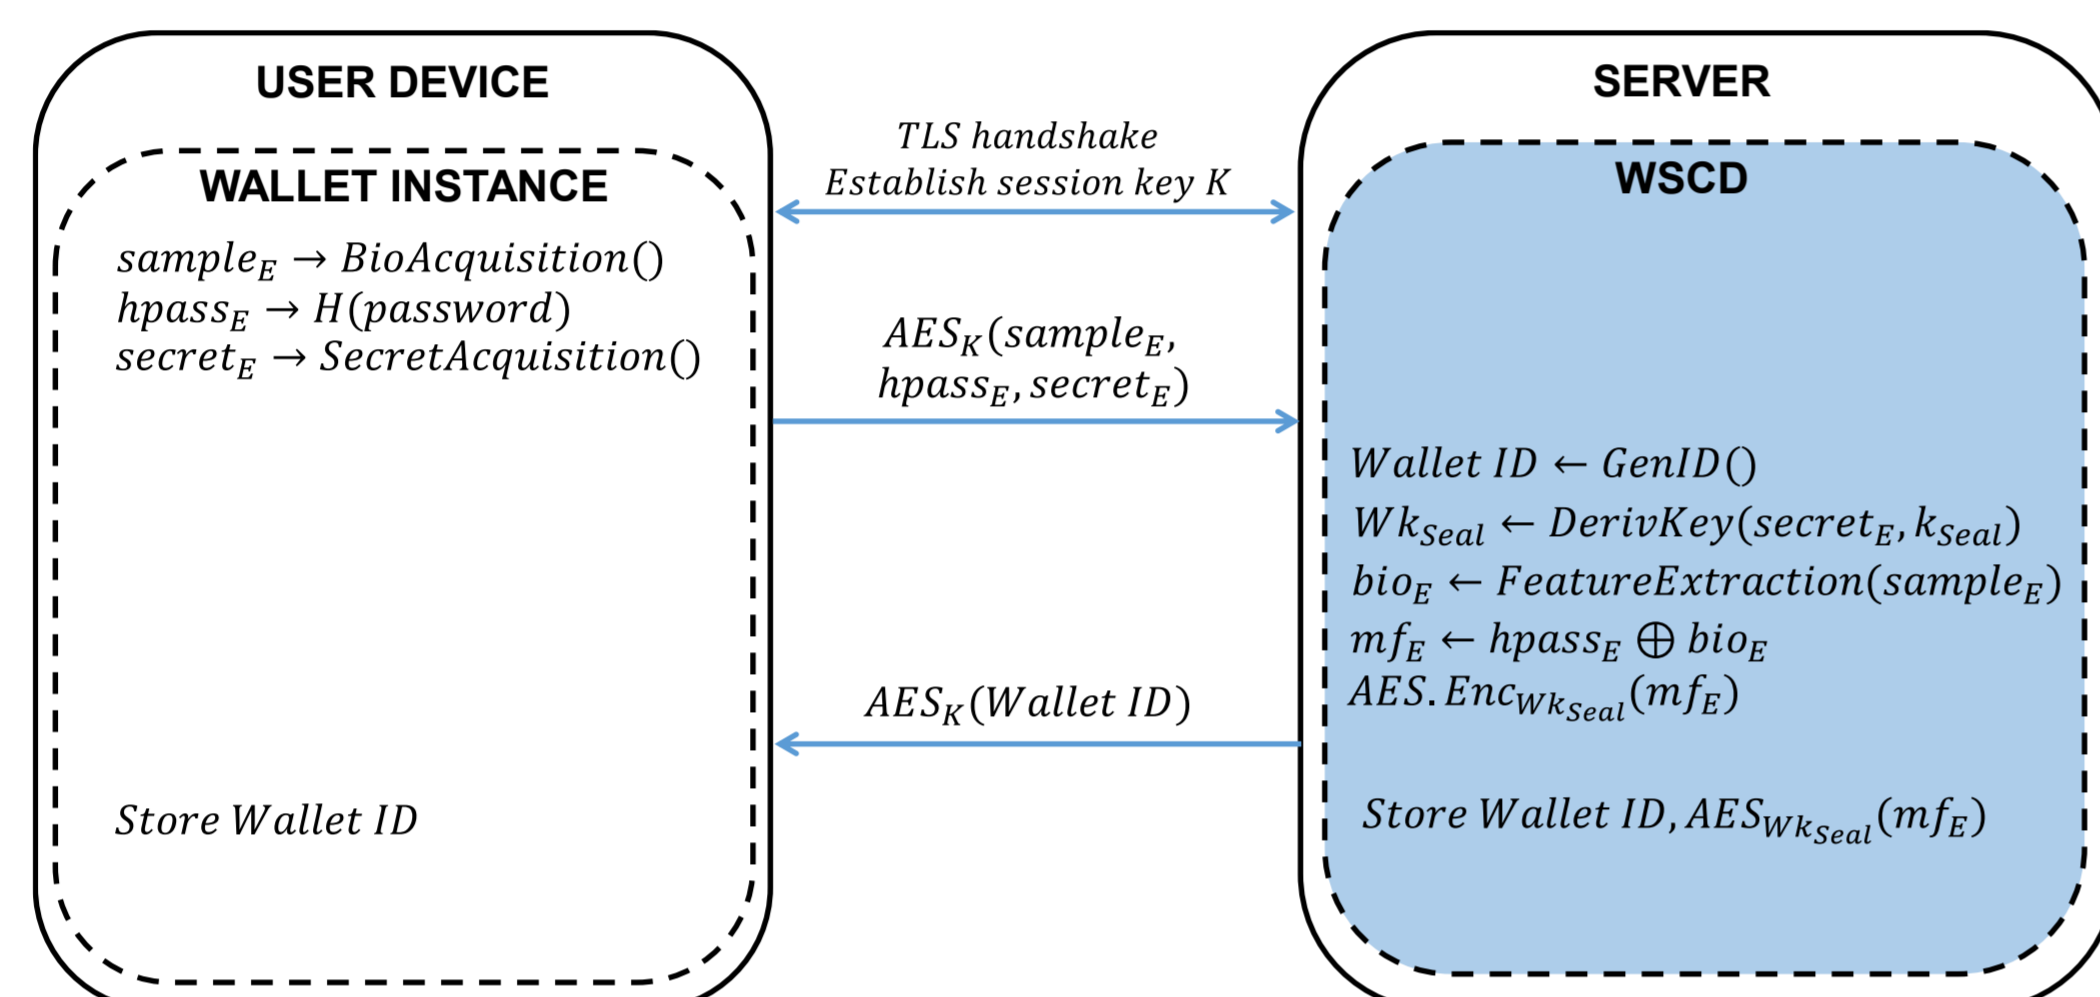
USER DEVICE

WALLET INSTANCE

$sample_E \rightarrow BioAcquisition()$
$hpass_E \rightarrow H(password)$
$secret_E \rightarrow SecretAcquisition()$

Store Wallet ID

TLS handshake
Establish session key K

$AES_K(sample_E, hpass_E, secret_E)$

$AES_K(Wallet\ ID)$

SERVER

WSCD

$Wallet\ ID \leftarrow GenID()$
$Wk_{Seal} \leftarrow DerivKey(secret_E, k_{Seal})$
$bio_E \leftarrow FeatureExtraction(sample_E)$
$mf_E \leftarrow hpass_E \oplus bio_E$
$AES.Enc_{Wk_{Seal}}(mf_E)$

Store Wallet ID, $AES_{Wk_{Seal}}(mf_E)$